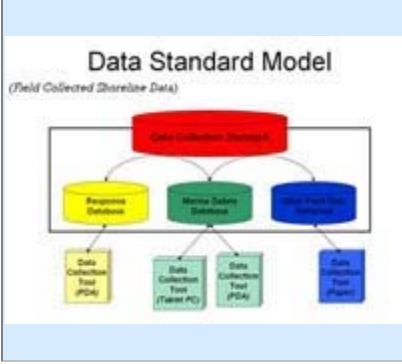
Data Standard Model

(Field Collected Shoreline Data)

Data Collection Standard

Response Database

Marine Debris Database

Other Field Data Database

Data Collection Tool (PDA)

Data Collection Tool (Tablet PC)

Data Collection Tool (PDA)

Data Collection Tool (Paper)